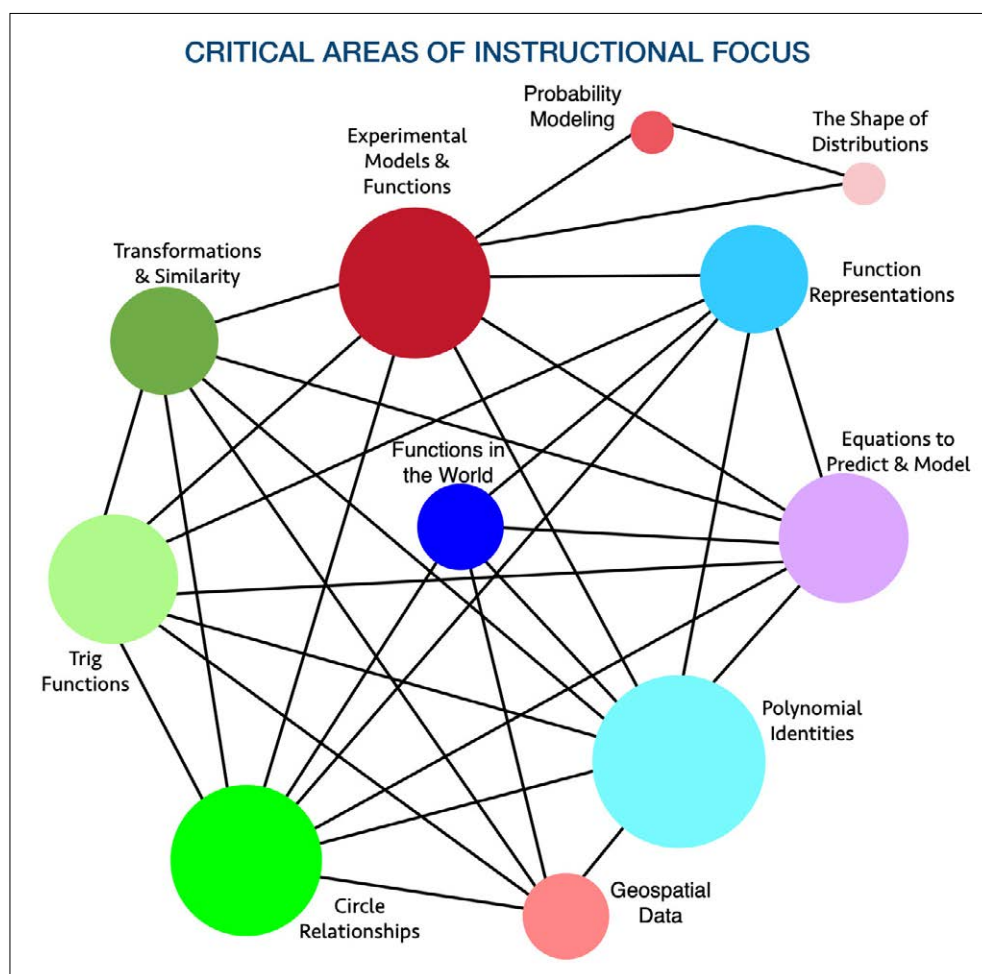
CRITICAL AREAS OF INSTRUCTIONAL FOCUS

Probability Modeling

The Shape of Distributions

Experimental Models & Functions

Transformations & Similarity

Function Representations

Functions in the World

Equations to Predict & Model

Trig Functions

Polynomial Identities

Circle Relationships

Geospatial Data